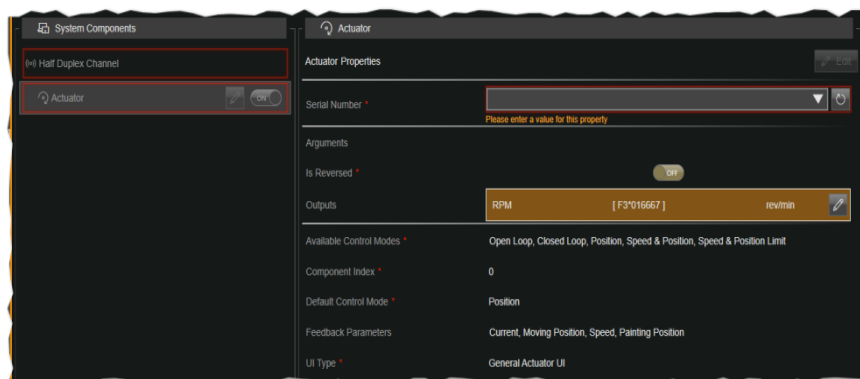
System Components

Half Duplex Channel

Actuator ON

Actuator

Actuator Properties

Edit

Serial Number *

Please enter a value for this property

Arguments

Is Reversed * OFF

Outputs

| RPM | [ F3*016667 ] | rev/min |
|---|---|---|

Available Control Modes * Open Loop, Closed Loop, Position, Speed & Position, Speed & Position Limit

Component Index * 0

Default Control Mode * Position

Feedback Parameters Current, Moving Position, Speed, Painting Position

UI Type * General Actuator UI